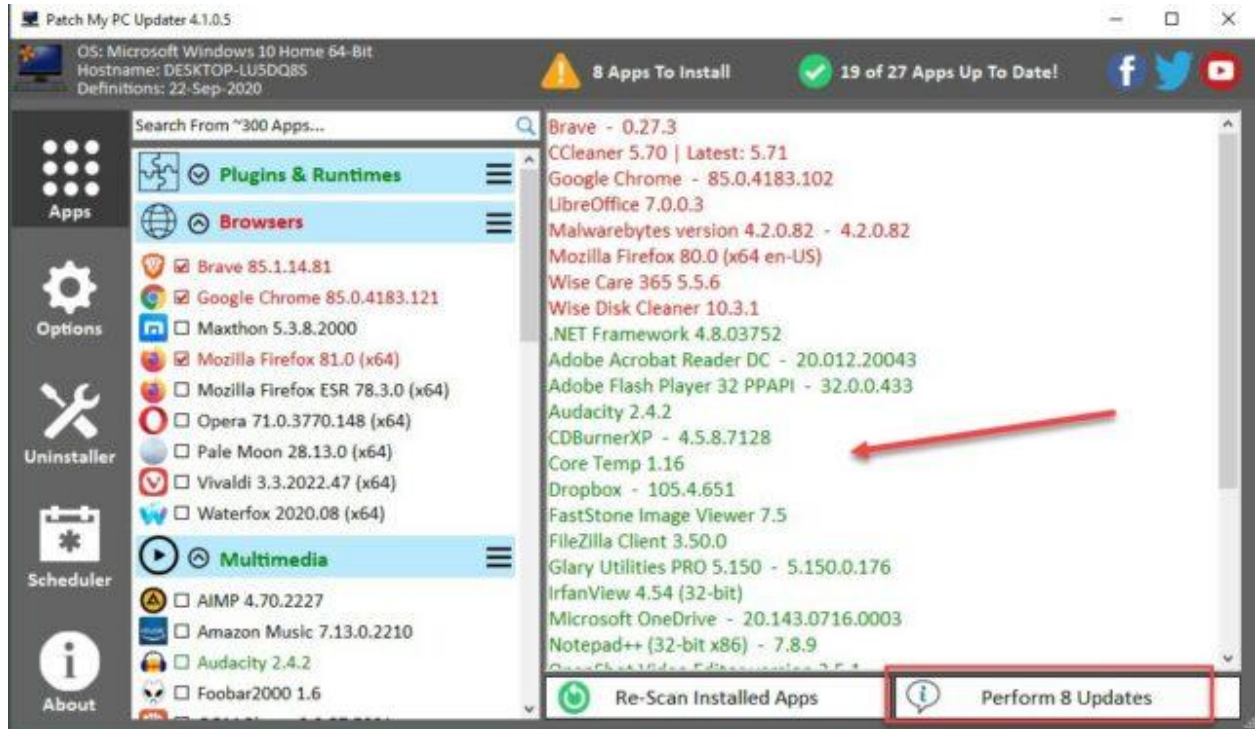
Patch My PC Updater 4.1.0.5

OS: Microsoft Windows 10 Home 64-Bit
Hostname: DESKTOP-LU5DQ8S
Definitions: 22-Sep-2020

8 Apps To Install

19 of 27 Apps Up To Date!

Apps

Options

Uninstaller

Scheduler

About

Search From ~300 Apps...

Plugins & Runtimes

Browsers

☑ Brave 85.1.14.81
☑ Google Chrome 85.0.4183.121
☐ Maxthon 5.3.8.2000
☑ Mozilla Firefox 81.0 (x64)
☐ Mozilla Firefox ESR 78.3.0 (x64)
☐ Opera 71.0.3770.148 (x64)
☐ Pale Moon 28.13.0 (x64)
☐ Vivaldi 3.3.2022.47 (x64)
☐ Waterfox 2020.08 (x64)

Multimedia

☐ AIMP 4.70.2227
☐ Amazon Music 7.13.0.2210
☐ Audacity 2.4.2
☐ Foobar2000 1.6
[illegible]

Brave - 0.27.3
CCleaner 5.70 | Latest: 5.71
Google Chrome - 85.0.4183.102
LibreOffice 7.0.0.3
Malwarebytes version 4.2.0.82 - 4.2.0.82
Mozilla Firefox 80.0 (x64 en-US)
Wise Care 365 5.5.6
Wise Disk Cleaner 10.3.1
.NET Framework 4.8.03752
Adobe Acrobat Reader DC - 20.012.20043
Adobe Flash Player 32 PPAPI - 32.0.0.433
Audacity 2.4.2
CDBurnerXP - 4.5.8.7128
Core Temp 1.16
Dropbox - 105.4.651
FastStone Image Viewer 7.5
FileZilla Client 3.50.0
Glary Utilities PRO 5.150 - 5.150.0.176
IrfanView 4.54 (32-bit)
Microsoft OneDrive - 20.143.0716.0003
Notepad++ (32-bit x86) - 7.8.9
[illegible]

Re-Scan Installed Apps

Perform 8 Updates